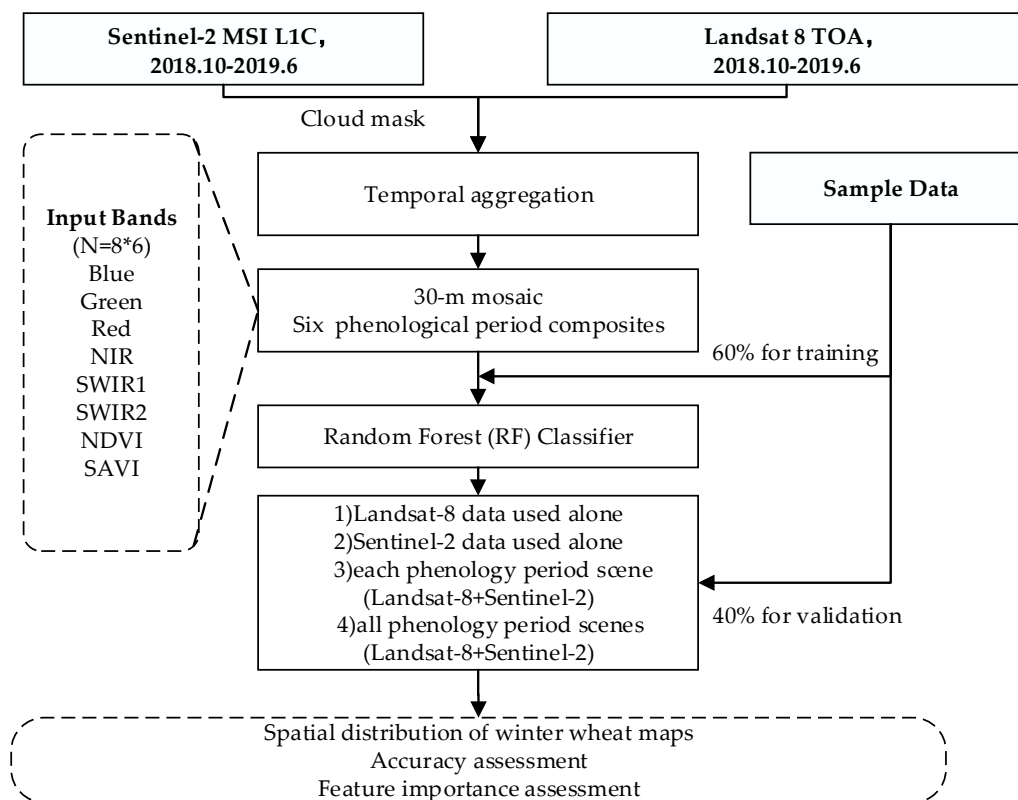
Sentinel-2 MSI L1C,
2018.10-2019.6

Landsat 8 TOA,
2018.10-2019.6

Cloud mask

Input Bands
(N=8*6)
Blue
Green
Red
NIR
SWIR1
SWIR2
NDVI
SAVI

Temporal aggregation

Sample Data

30-m mosaic
Six phenological period composites

60% for training

Random Forest (RF) Classifier

1)Landsat-8 data used alone
2)Sentinel-2 data used alone
3)each phenology period scene
(Landsat-8+Sentinel-2)
4)all phenology period scenes
(Landsat-8+Sentinel-2)

40% for validation

Spatial distribution of winter wheat maps
Accuracy assessment
Feature importance assessment